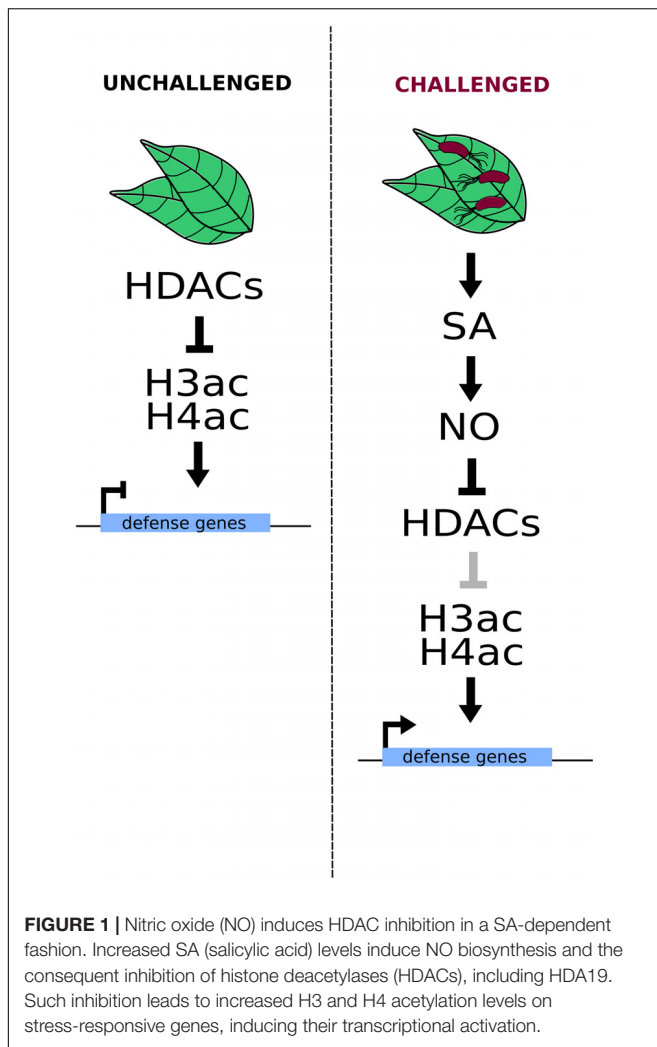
UNCHALLENGED

HDACs

H3ac
H4ac

defense genes

CHALLENGED

SA

NO

HDACs

H3ac
H4ac

defense genes

**FIGURE 1 |** Nitric oxide (NO) induces HDAC inhibition in a SA-dependent fashion. Increased SA (salicylic acid) levels induce NO biosynthesis and the consequent inhibition of histone deacetylases (HDACs), including HDA19. Such inhibition leads to increased H3 and H4 acetylation levels on stress-responsive genes, inducing their transcriptional activation.